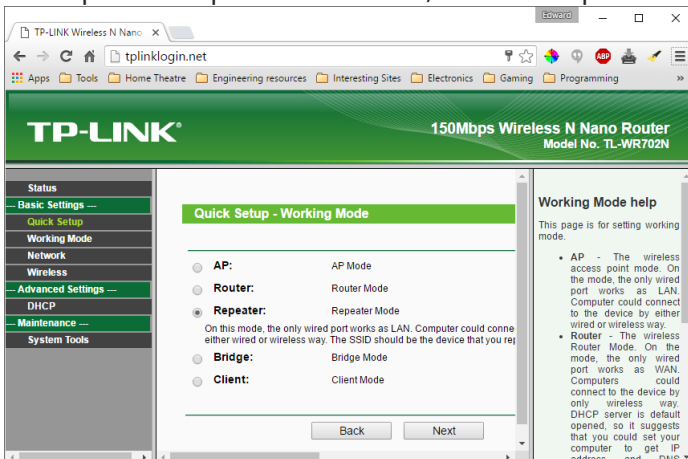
TP-LINK Wireless N Nano ×

Edward

tplinklogin.net

Apps Tools Home Theatre Engineering resources Interesting Sites Electronics Gaming Programming »

TP-LINK®

150Mbps Wireless N Nano Router
Model No. TL-WR702N

Status
— Basic Settings —
Quick Setup
Working Mode
Network
Wireless
— Advanced Settings —
DHCP
— Maintenance —
System Tools

Quick Setup - Working Mode

AP: AP Mode
Router: Router Mode
Repeater: Repeater Mode
On this mode, the only wired port works as LAN. Computer could conne either wired or wireless way. The SSID should be the device that you re
Bridge: Bridge Mode
Client: Client Mode

Back Next

Working Mode help

This page is for setting working mode.

- AP - The wireless access point mode. On the mode, the only wired port works as LAN. Computer could connect to the device by either wired or wireless way.
- Router - The wireless Router Mode. On the mode, the only wired port works as WAN. Computers could connect to the device by only wireless way. DHCP server is default opened, so it suggests that you could set your computer to get IP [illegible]